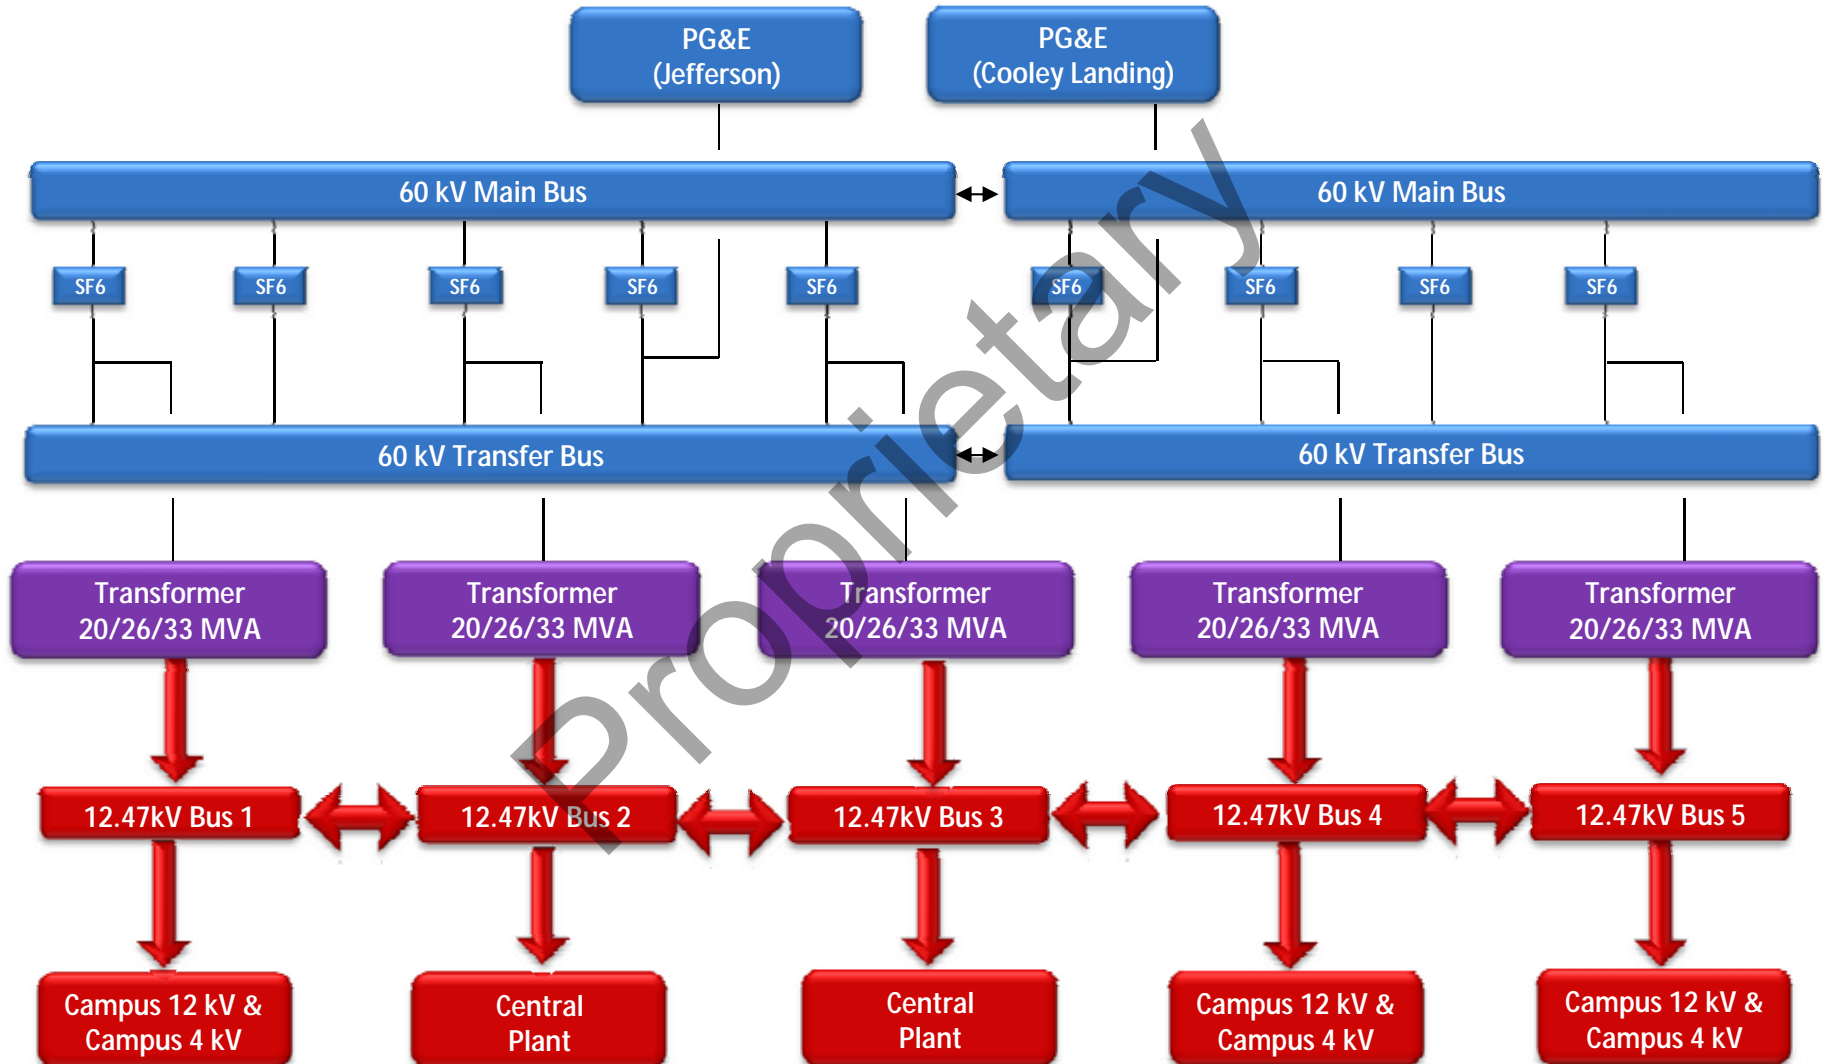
PG&E
(Jefferson)

PG&E
(Cooley Landing)

60 kV Main Bus

60 kV Main Bus

SF6

SF6

SF6

SF6

SF6

SF6

SF6

SF6

SF6

60 kV Transfer Bus

60 kV Transfer Bus

Transformer
20/26/33 MVA

Transformer
20/26/33 MVA

Transformer
20/26/33 MVA

Transformer
20/26/33 MVA

Transformer
20/26/33 MVA

12.47kV Bus 1

12.47kV Bus 2

12.47kV Bus 3

12.47kV Bus 4

12.47kV Bus 5

Campus 12 kV &
Campus 4 kV

Central
Plant

Central
Plant

Campus 12 kV &
Campus 4 kV

Campus 12 kV &
Campus 4 kV

Proprietary